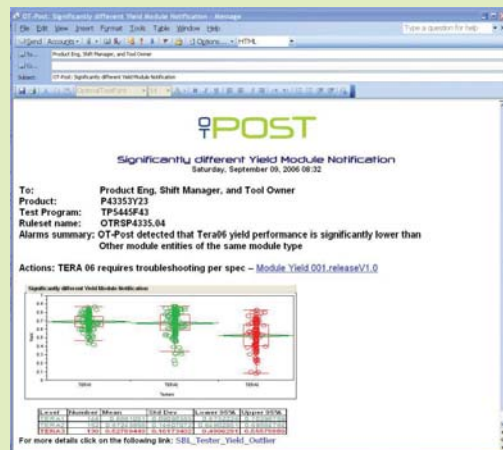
OT-Post: Significantly different Yield Module Notification - Message

File Edit View Insert Format Tools Table Window Help

Type a question for help

Send Accounts Options... HTML

To... Product Eng, Shift Manager, and Tool Owner

Cc...

Subject: OT-Post: Significantly different Yield Module Notification

OTPOST

Significantly different Yield Module Notification

Saturday, September 09, 2006 08:32

To: Product Eng, Shift Manager, and Tool Owner
Product: P43353Y23
Test Program: TP5445F43
Ruleset name: OTRSP4335.04
Alarms summary: OT-Post detected that Tera06 yield performance is significantly lower than Other module entities of the same module type

Actions: TERA 06 requires troubleshooting per spec – Module Yield 001.releaseV1.0

Significantly different Yield Module Notification

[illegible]

| Level | Number | Mean | Std Dev | Lower 95% | Upper 95% |
|---|---|---|---|---|---|
| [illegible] | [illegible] | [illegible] | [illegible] | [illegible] | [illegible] |
| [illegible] | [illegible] | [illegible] | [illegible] | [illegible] | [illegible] |
| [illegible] | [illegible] | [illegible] | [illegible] | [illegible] | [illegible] |

For more details click on the following link: SBL_Tester_Yield_Outlier